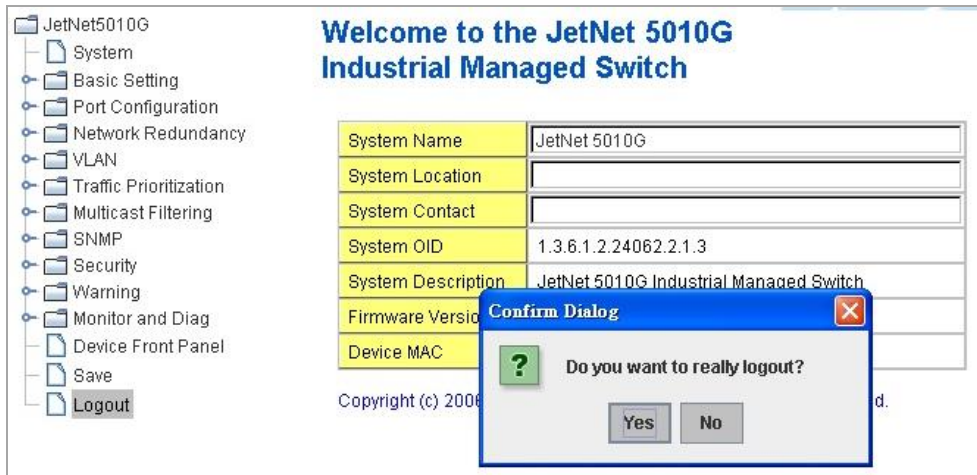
JetNet5010G
System
Basic Setting
Port Configuration
Network Redundancy
VLAN
Traffic Prioritization
Multicast Filtering
SNMP
Security
Warning
Monitor and Diag
Device Front Panel
Save
Logout

Welcome to the JetNet 5010G
Industrial Managed Switch

| System Name | JetNet 5010G |
|---|---|
| System Location | |
| System Contact | |
| System OID | 1.3.6.1.2.24062.2.1.3 |
| System Description | JetNet 5010G Industrial Managed Switch |
| Firmware Versio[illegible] | |
| Device MAC | |

Copyright (c) 200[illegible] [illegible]d.

Confirm Dialog
?
Do you want to really logout?
Yes
No